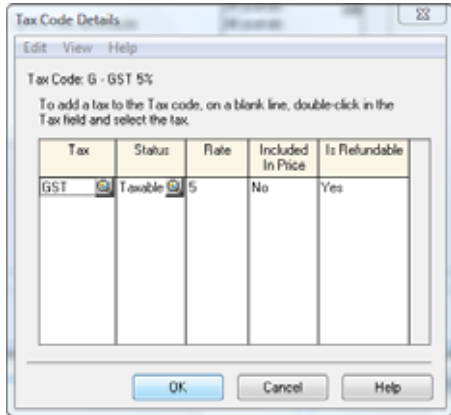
Tax Code Details

Edit View Help

Tax Code: G - GST 5%

To add a tax to the Tax code, on a blank line, double-click in the Tax field and select the tax.

| Tax | Status | Rate | Included In Price | Is Refundable |
|---|---|---|---|---|
| GST | Taxable | 5 | No | Yes |

OK Cancel Help